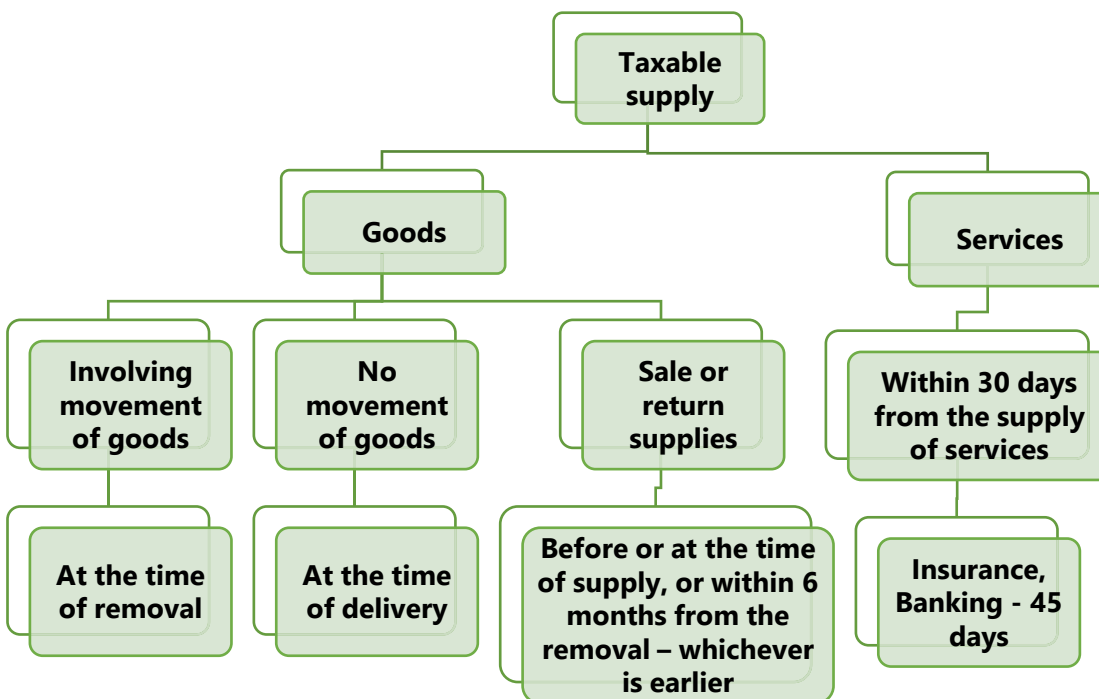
Taxable supply

Goods

Services

Involving movement of goods

No movement of goods

Sale or return supplies

Within 30 days from the supply of services

At the time of removal

At the time of delivery

Before or at the time of supply, or within 6 months from the removal – whichever is earlier

Insurance, Banking - 45 days